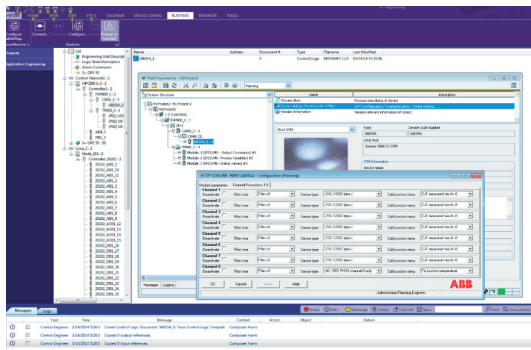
DIAGRAM DEVICE CONFIG RUNTIME BROWSER TOOLS

Configure Connect Configure

Name Address Document # Type Filename Last Modified

Field Engineering - FieldProject2

Process Item
Process Item Info
Version Information

Type
Long Text

ABB

AI / DP 0.50 - Configuration (Planning)

Module parameters Channel Parameters 0-8

Channel 0
Channel 1
Channel 2
Channel 3
Channel 4
Channel 5
Channel 6
Channel 7
Channel 8

Filter time
Sensor type

OK Cancel Apply Help

Messages Log

Control Engineer 3/14/2014 5:20:1 Create Control Logic Document Computer Form
Control Engineer 3/14/2014 5:20:1 Created 0 output references. Computer Form
Control Engineer 3/14/2014 5:20:1 Created 0 input references. Computer Form